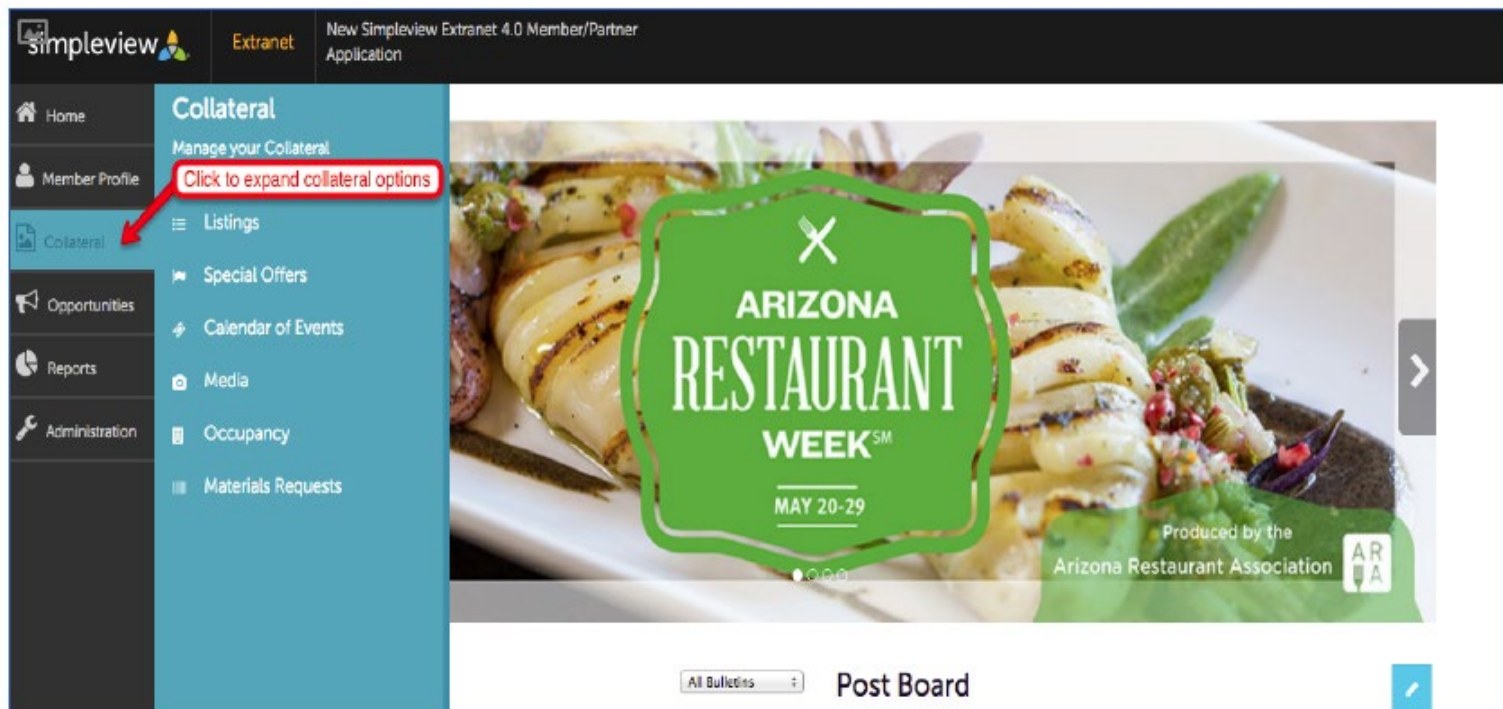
simpleview Extranet New Simpleview Extranet 4.0 Member/Partner Application

Home
Member Profile
Collateral
Opportunities
Reports
Administration

Collateral
Manage your Collateral
Click to expand collateral options
Listings
Special Offers
Calendar of Events
Media
Occupancy
Materials Requests

ARIZONA
RESTAURANT
WEEK℠
MAY 20-29

Produced by the
Arizona Restaurant Association
AR A

All Bulletins
Post Board